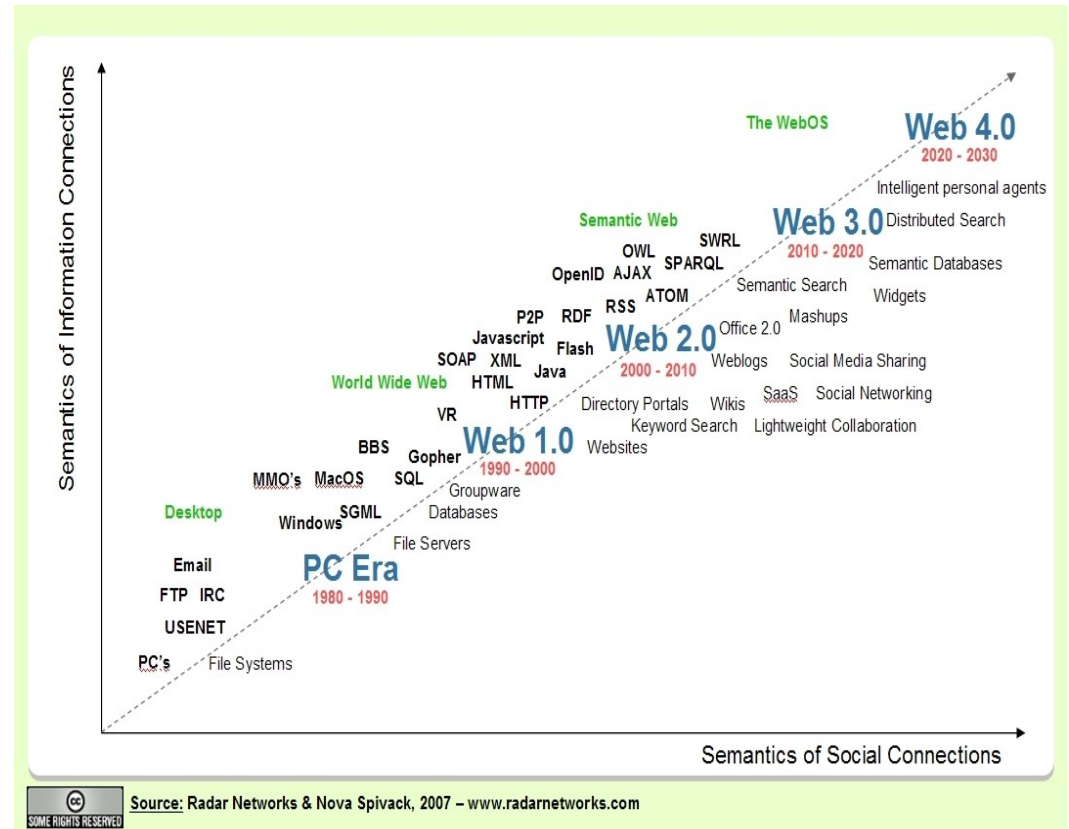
Semantics of Information Connections

The WebOS

Web 4.0
2020 - 2030

Intelligent personal agents

Semantic Web

Web 3.0
2010 - 2020

Distributed Search

SWRL
OWL
SPARQL
OpenID
AJAX
ATOM
RSS
P2P
RDF

Semantic Databases
Semantic Search
Widgets
Mashups

Javascript
SOAP
XML
Flash
Web 2.0
2000 - 2010

Office 2.0
Weblogs
Social Media Sharing

World Wide Web
HTML
Java
HTTP
Directory Portals
Wikis
SaaS
Social Networking
Keyword Search
Lightweight Collaboration

VR
BBS
Gopher
Web 1.0
1990 - 2000
Websites

MMO's
MacOS
SQL
Groupware
Desktop
Windows
SGML
Databases
File Servers

Email
PC Era
1980 - 1990
FTP IRC
USENET
PC's
File Systems

Semantics of Social Connections

SOME RIGHTS RESERVED
Source: Radar Networks & Nova Spivack, 2007 – www.radarnetworks.com